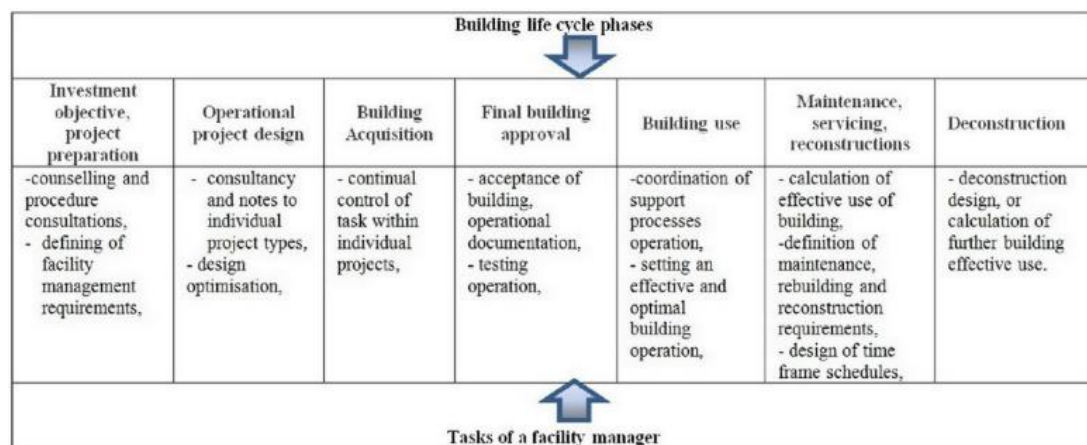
Building life cycle phases

| Investment objective, project preparation | Operational project design | Building Acquisition | Final building approval | Building use | Maintenance, servicing, reconstructions | Deconstruction |
|---|---|---|---|---|---|---|
| -counselling and procedure consultations, - defining of facility management requirements, | - consultancy and notes to individual project types, - design optimisation, | - continual control of task within individual projects, | - acceptance of building, operational documentation, - testing operation, | -coordination of support processes operation, - setting an effective and optimal building operation, | - calculation of effective use of building, -definition of maintenance, rebuilding and reconstruction requirements, - design of time frame schedules, | - deconstruction design, or calculation of further building effective use. |

Tasks of a facility manager